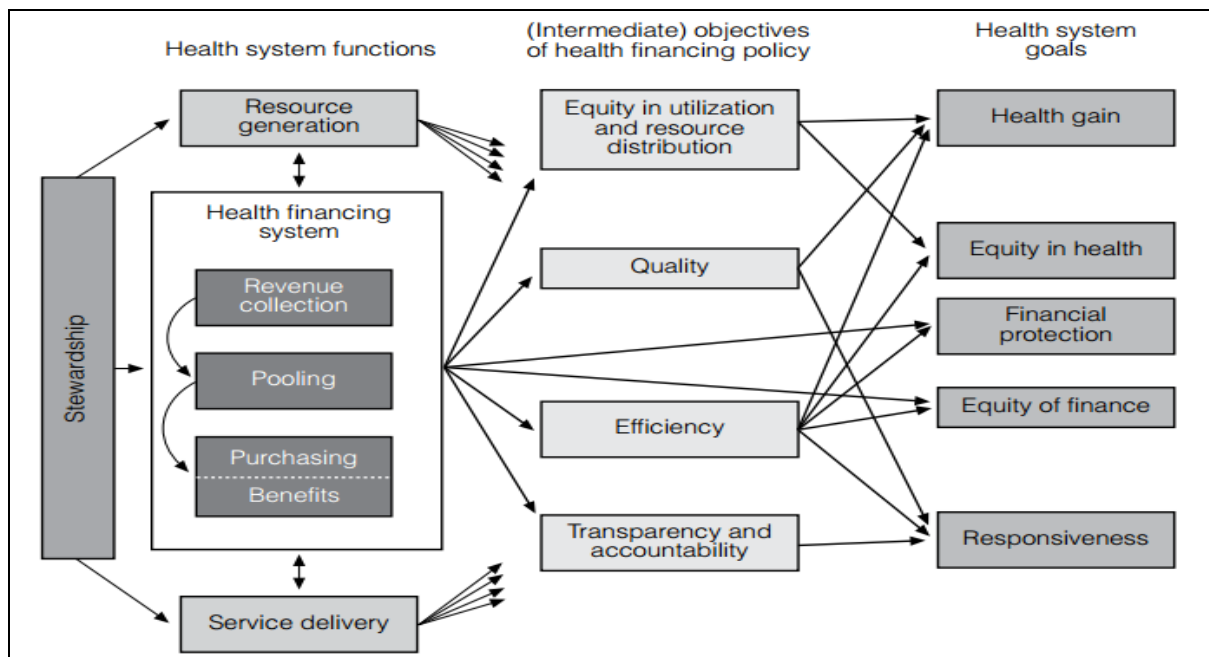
Health system functions

(Intermediate) objectives of health financing policy

Health system goals

Stewardship

Resource generation

Health financing system

Revenue collection

Pooling

Purchasing

Benefits

Service delivery

Equity in utilization and resource distribution

Quality

Efficiency

Transparency and accountability

Health gain

Equity in health

Financial protection

Equity of finance

Responsiveness